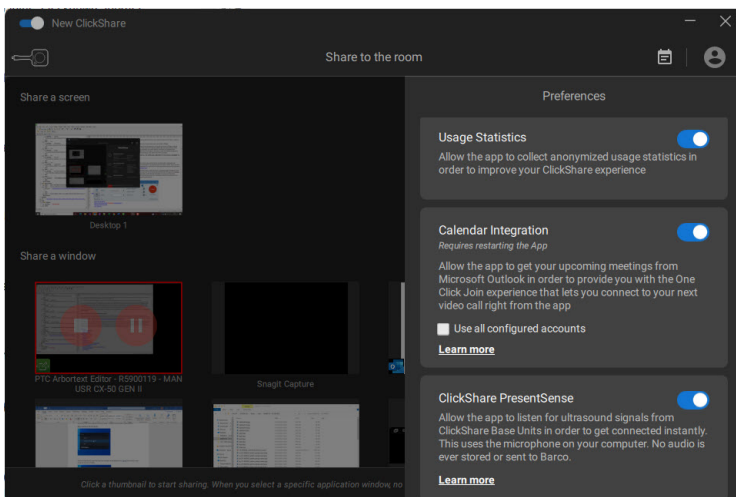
New ClickShare

Share to the room

Share a screen

Desktop 1

Share a window

PTC Arbortext Editor - RS900119 - MAN USR CX-50 GEN II

Snagit Capture

Click a thumbnail to start sharing. When you select a specific application window, no

Preferences

Usage Statistics

Allow the app to collect anonymized usage statistics in order to improve your ClickShare experience

Calendar Integration

Requires restarting the App

Allow the app to get your upcoming meetings from Microsoft Outlook in order to provide you with the One Click Join experience that lets you connect to your next video call right from the app

Use all configured accounts

Learn more

ClickShare PresentSense

Allow the app to listen for ultrasound signals from ClickShare Base Units in order to get connected instantly. This uses the microphone on your computer. No audio is ever stored or sent to Barco.

Learn more